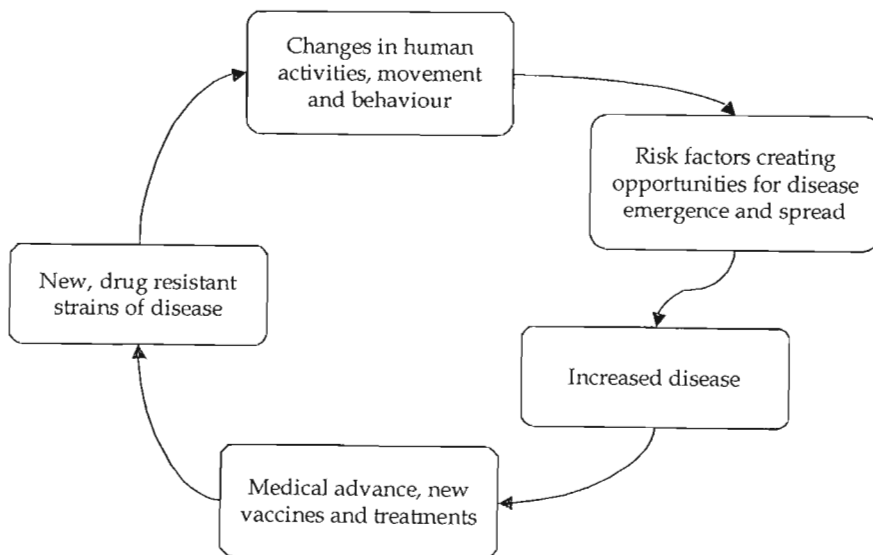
Changes in human activities, movement and behaviour

Risk factors creating opportunities for disease emergence and spread

Increased disease

Medical advance, new vaccines and treatments

New, drug resistant strains of disease